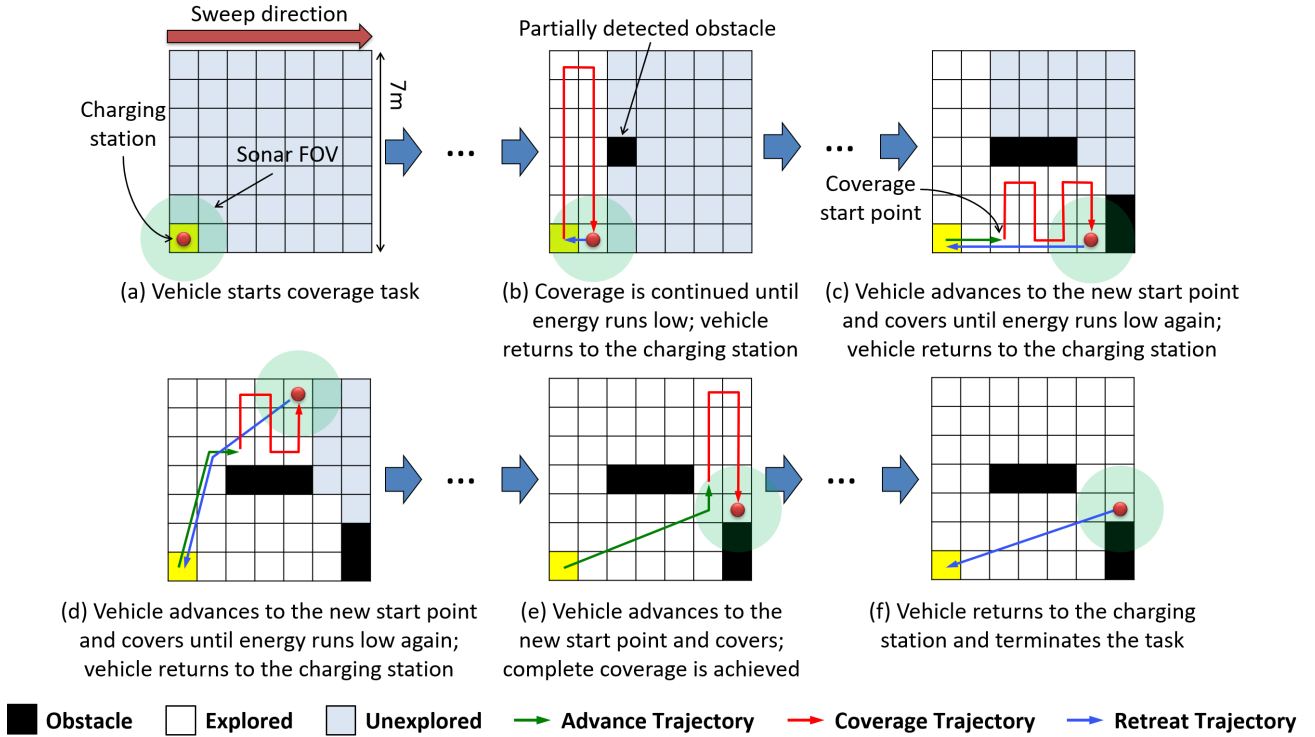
Sweep direction

7m

Charging station

Sonar FOV

(a) Vehicle starts coverage task

...

Partially detected obstacle

(b) Coverage is continued until energy runs low; vehicle returns to the charging station

...

Coverage start point

(c) Vehicle advances to the new start point and covers until energy runs low again; vehicle returns to the charging station

(d) Vehicle advances to the new start point and covers until energy runs low again; vehicle returns to the charging station

...

(e) Vehicle advances to the new start point and covers; complete coverage is achieved

...

(f) Vehicle returns to the charging station and terminates the task

Obstacle Explored Unexplored Advance Trajectory Coverage Trajectory Retreat Trajectory